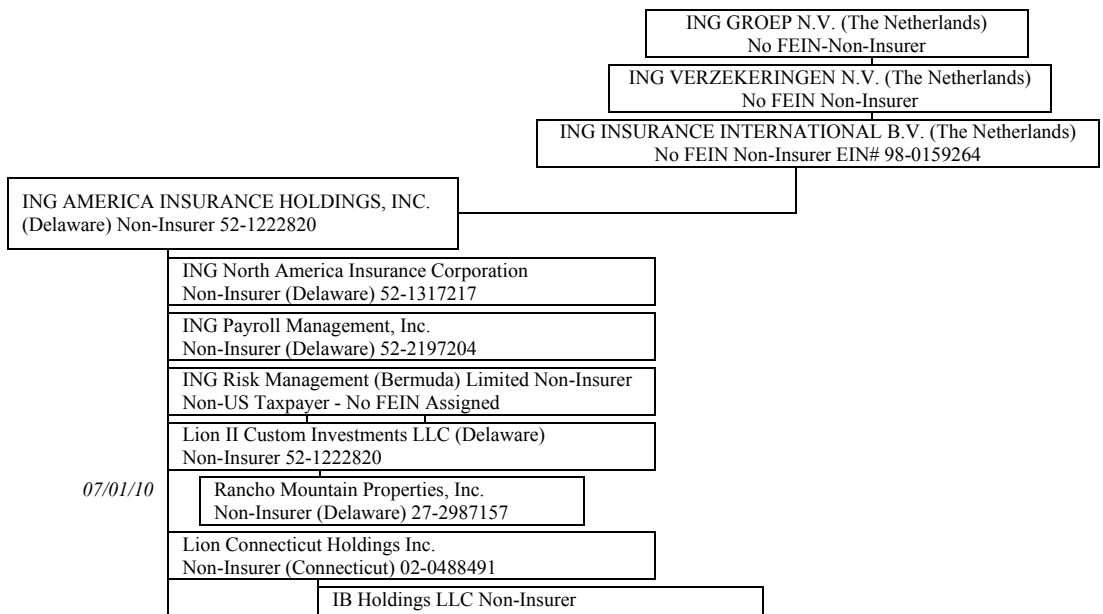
ING GROEP N.V. (The Netherlands)
No FEIN-Non-Insurer

ING VERZEKERINGEN N.V. (The Netherlands)
No FEIN Non-Insurer

ING INSURANCE INTERNATIONAL B.V. (The Netherlands)
No FEIN Non-Insurer EIN# 98-0159264

ING AMERICA INSURANCE HOLDINGS, INC.
(Delaware) Non-Insurer 52-1222820

ING North America Insurance Corporation
Non-Insurer (Delaware) 52-1317217

ING Payroll Management, Inc.
Non-Insurer (Delaware) 52-2197204

ING Risk Management (Bermuda) Limited Non-Insurer
Non-US Taxpayer - No FEIN Assigned

Lion II Custom Investments LLC (Delaware)
Non-Insurer 52-1222820

07/01/10

Rancho Mountain Properties, Inc.
Non-Insurer (Delaware) 27-2987157

Lion Connecticut Holdings Inc.
Non-Insurer (Connecticut) 02-0488491

IB Holdings LLC Non-Insurer